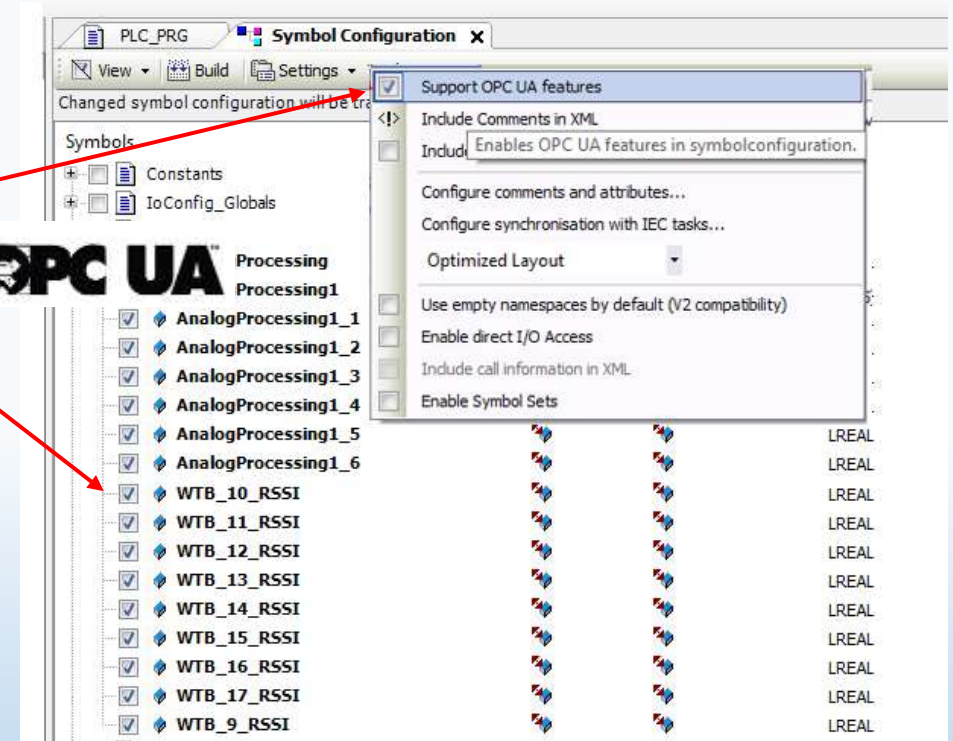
PLC_PRG
Symbol Configuration

View
Build
Settings

Changed symbol configuration will be tra

Support OPC UA features
Include Comments in XML
Include
Enables OPC UA features in symbolconfiguration.
Configure comments and attributes...
Configure synchronisation with IEC tasks...
Optimized Layout
Use empty namespaces by default (V2 compatibility)
Enable direct I/O Access
Include call information in XML
Enable Symbol Sets

Symbols
Constants
IoConfig_Globals

OPC UA

Processing
Processing1
AnalogProcessing1_1
AnalogProcessing1_2
AnalogProcessing1_3
AnalogProcessing1_4
AnalogProcessing1_5 LREAL
AnalogProcessing1_6 LREAL
WTB_10_RSSI LREAL
WTB_11_RSSI LREAL
WTB_12_RSSI LREAL
WTB_13_RSSI LREAL
WTB_14_RSSI LREAL
WTB_15_RSSI LREAL
WTB_16_RSSI LREAL
WTB_17_RSSI LREAL
WTB_9_RSSI LREAL